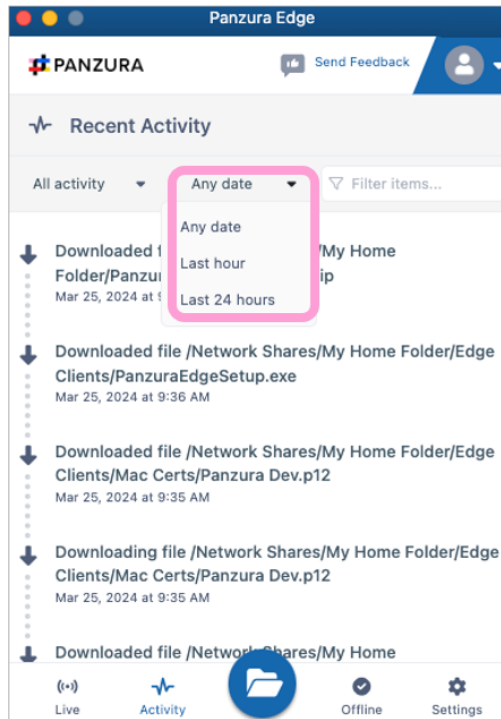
Panzura Edge

PANZURA

Send Feedback

Recent Activity

All activity

Any date

Filter items...

Any date

Last hour

Last 24 hours

Downloaded f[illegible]/My Home Folder/Panzur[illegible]ip
Mar 25, 2024 at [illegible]

Downloaded file /Network Shares/My Home Folder/Edge Clients/PanzuraEdgeSetup.exe
Mar 25, 2024 at 9:36 AM

Downloaded file /Network Shares/My Home Folder/Edge Clients/Mac Certs/Panzura Dev.p12
Mar 25, 2024 at 9:35 AM

Downloading file /Network Shares/My Home Folder/Edge Clients/Mac Certs/Panzura Dev.p12
Mar 25, 2024 at 9:35 AM

Downloaded file /Network Shares/My Home

Live

Activity

Offline

Settings